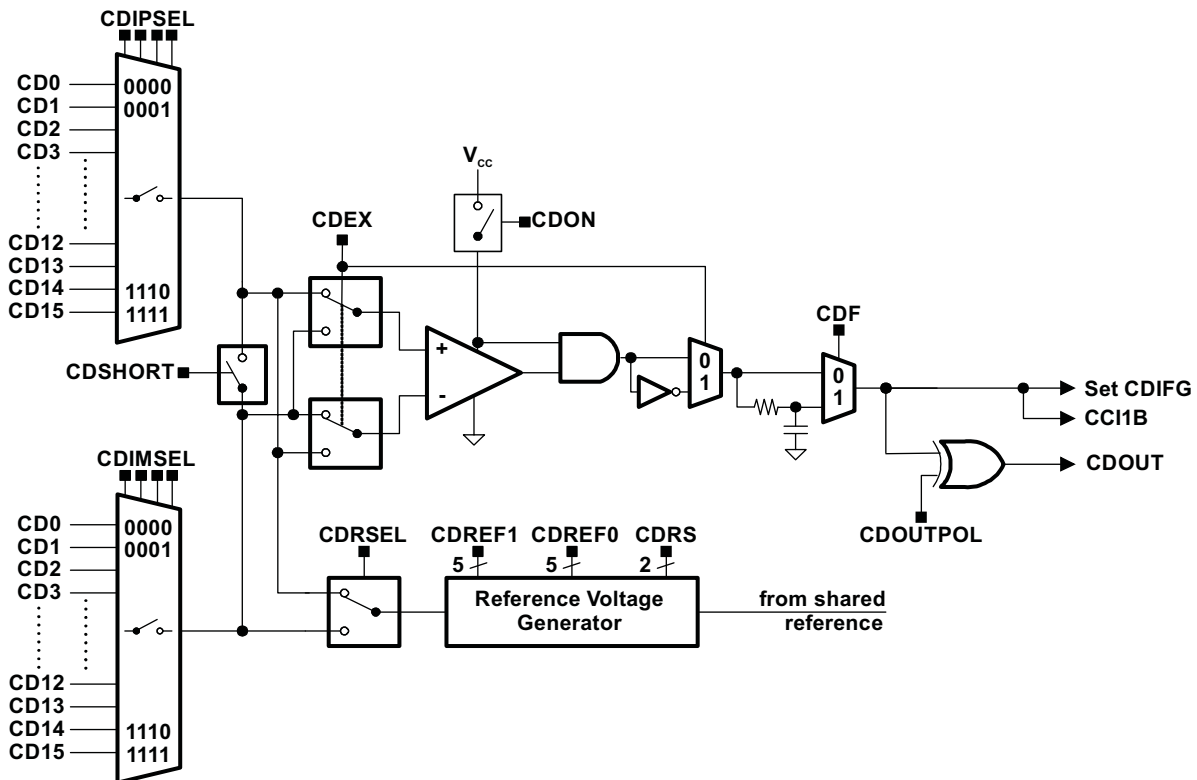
CDIPSEL

CD0
CD1
CD2
CD3
CD12
CD13
CD14
CD15

0000
0001
1110
1111

$V_{CC}$

CDON

CDEX

CDSHORT

+
-

0
1

CDF

0
1

Set CDIFG
CCI1B

CDOUT

CDOUTPOL

CDIMSEL

CD0
CD1
CD2
CD3
CD12
CD13
CD14
CD15

0000
0001
1110
1111

CDRSEL

CDREF1
5

CDREF0
5

CDRS
2

Reference Voltage Generator

from shared reference